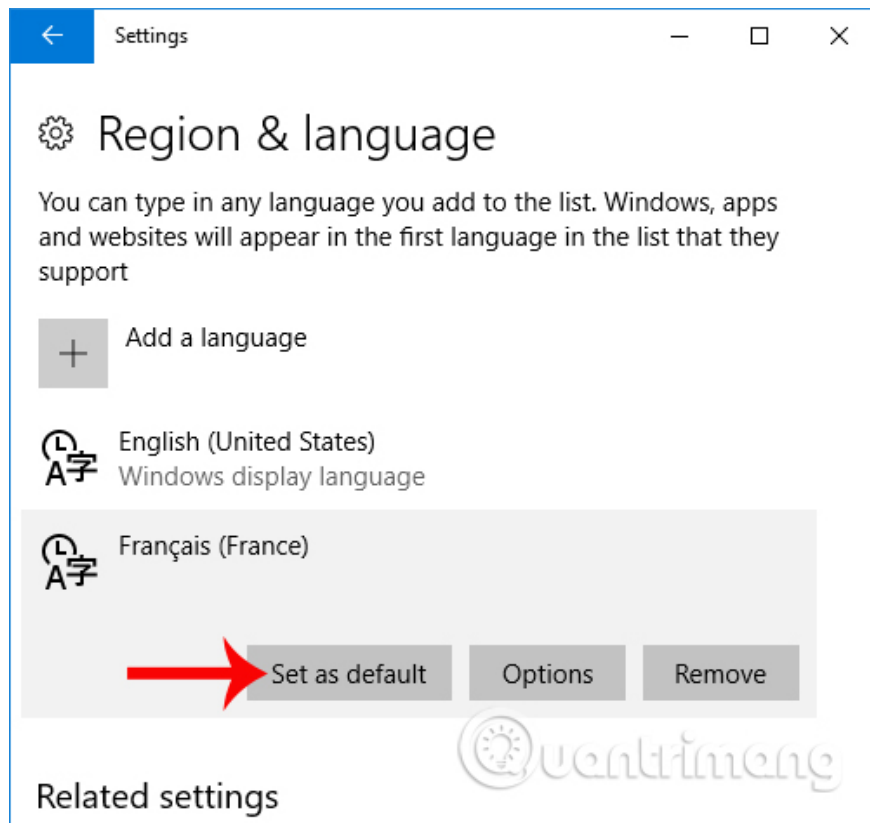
Settings

Region & language

You can type in any language you add to the list. Windows, apps and websites will appear in the first language in the list that they support

Add a language

English (United States)
Windows display language

Français (France)

Set as default
Options
Remove

Quantrimang

Related settings